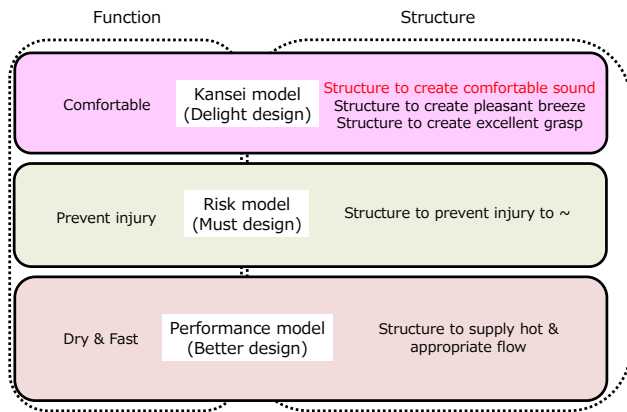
Function

Structure

Comfortable

Kansei model
(Delight design)

Structure to create comfortable sound
Structure to create pleasant breeze
Structure to create excellent grasp

Prevent injury

Risk model
(Must design)

Structure to prevent injury to ~

Dry & Fast

Performance model
(Better design)

Structure to supply hot & appropriate flow